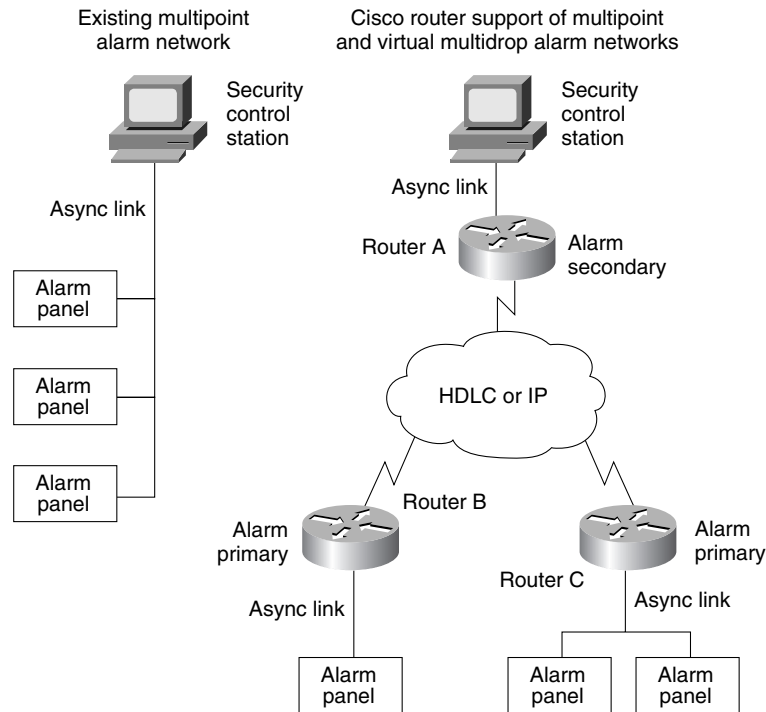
Existing multipoint alarm network

Cisco router support of multipoint and virtual multidrop alarm networks

Security control station

Async link

Alarm panel

Alarm panel

Alarm panel

Security control station

Async link

Router A

Alarm secondary

HDLC or IP

Router B

Alarm primary

Async link

Alarm panel

Alarm primary

Router C

Async link

Alarm panel

Alarm panel